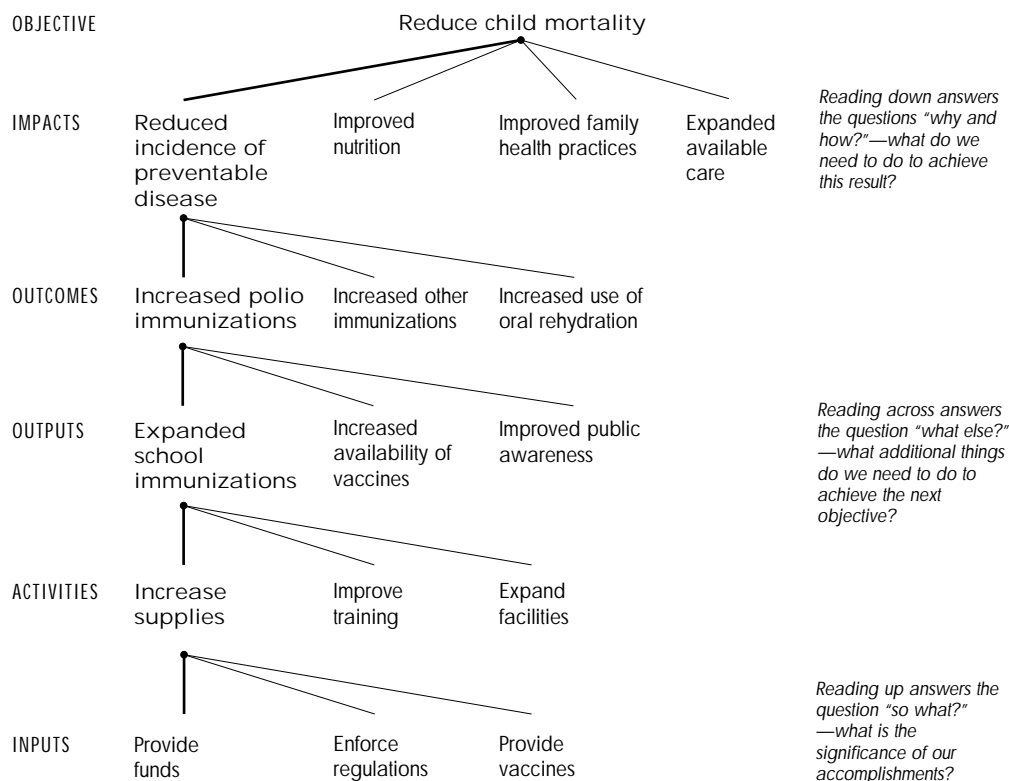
OBJECTIVE

Reduce child mortality

IMPACTS

Reduced incidence of preventable disease

Improved nutrition

Improved family health practices

Expanded available care

*Reading down answers the questions "why and how?"—what do we need to do to achieve this result?*

OUTCOMES

Increased polio immunizations

Increased other immunizations

Increased use of oral rehydration

OUTPUTS

Expanded school immunizations

Increased availability of vaccines

Improved public awareness

*Reading across answers the question "what else?" —what additional things do we need to do to achieve the next objective?*

ACTIVITIES

Increase supplies

Improve training

Expand facilities

INPUTS

Provide funds

Enforce regulations

Provide vaccines

*Reading up answers the question "so what?" —what is the significance of our accomplishments?*